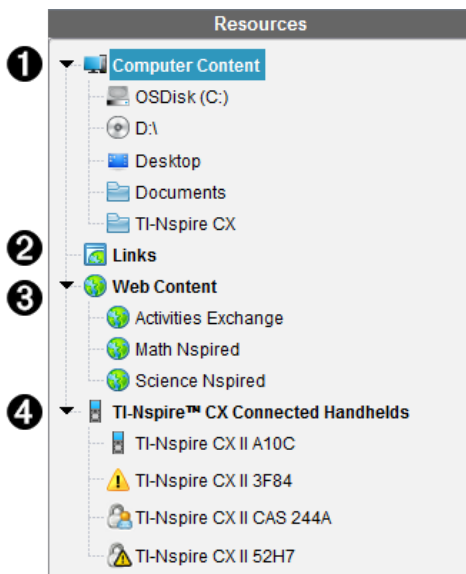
Resources

❶ Computer Content
OSDisk (C:)
D:\
Desktop
Documents
TI-Nspire CX

❷ Links

❸ Web Content
Activities Exchange
Math Nspired
Science Nspired

❹ TI-Nspire™ CX Connected Handhelds
TI-Nspire CX II A10C
TI-Nspire CX II 3F84
TI-Nspire CX II CAS 244A
TI-Nspire CX II 52H7